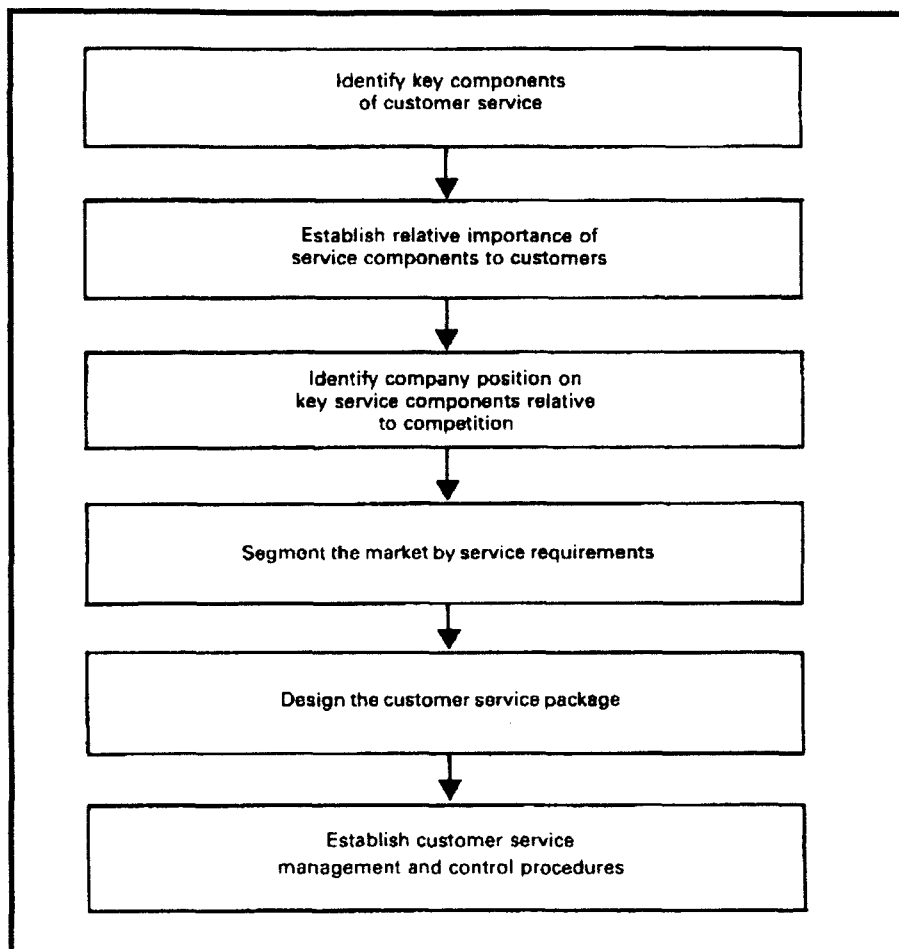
Identify key components of customer service

Establish relative importance of service components to customers

Identify company position on key service components relative to competition

Segment the market by service requirements

Design the customer service package

Establish customer service management and control procedures